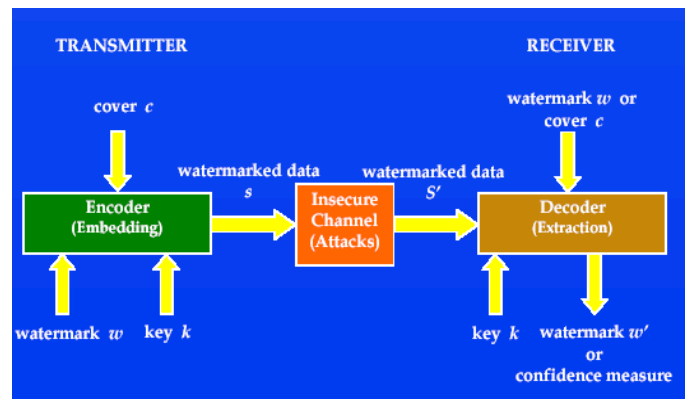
TRANSMITTER

RECEIVER

cover $c$

watermark $w$ or cover $c$

watermarked data $s$

watermarked data $S'$

Encoder (Embedding)

Insecure Channel (Attacks)

Decoder (Extraction)

watermark $w$

key $k$

key $k$

watermark $w'$ or confidence measure